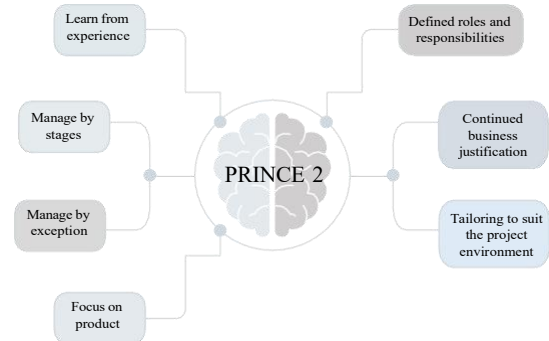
Learn from experience

Defined roles and responsibilities

Manage by stages

PRINCE 2

Continued business justification

Manage by exception

Tailoring to suit the project environment

Focus on product